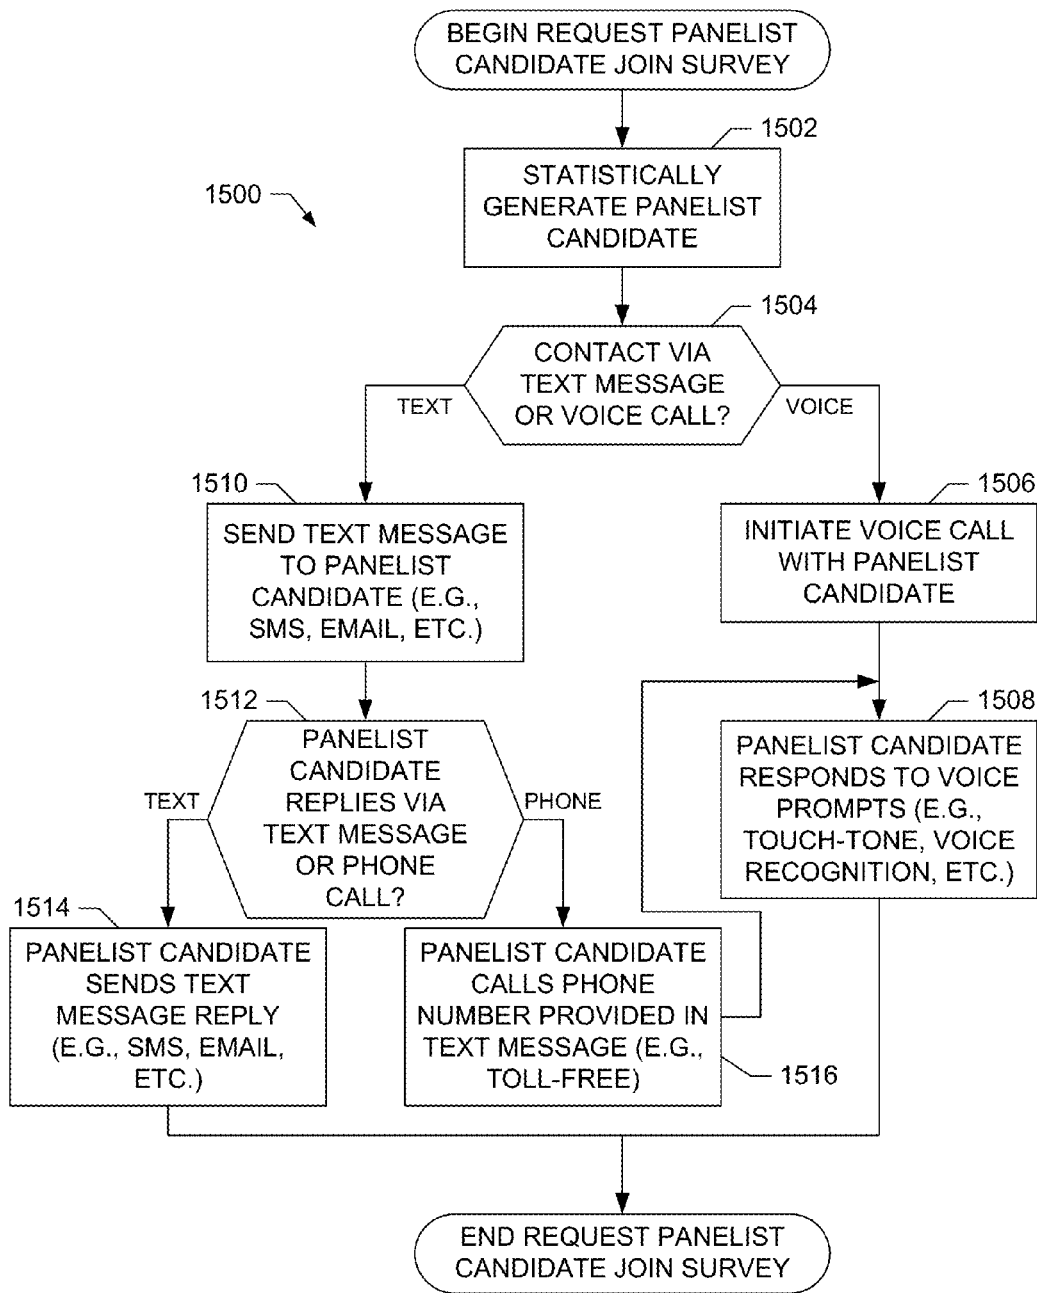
BEGIN REQUEST PANELIST CANDIDATE JOIN SURVEY

1500

1502
STATISTICALLY GENERATE PANELIST CANDIDATE

1504
CONTACT VIA TEXT MESSAGE OR VOICE CALL?

TEXT

VOICE

1510
SEND TEXT MESSAGE TO PANELIST CANDIDATE (E.G., SMS, EMAIL, ETC.)

1506
INITIATE VOICE CALL WITH PANELIST CANDIDATE

1512
PANELIST CANDIDATE REPLIES VIA TEXT MESSAGE OR PHONE CALL?

TEXT

PHONE

1508
PANELIST CANDIDATE RESPONDS TO VOICE PROMPTS (E.G., TOUCH-TONE, VOICE RECOGNITION, ETC.)

1514
PANELIST CANDIDATE SENDS TEXT MESSAGE REPLY (E.G., SMS, EMAIL, ETC.)

PANELIST CANDIDATE CALLS PHONE NUMBER PROVIDED IN TEXT MESSAGE (E.G., TOLL-FREE)

1516

END REQUEST PANELIST CANDIDATE JOIN SURVEY